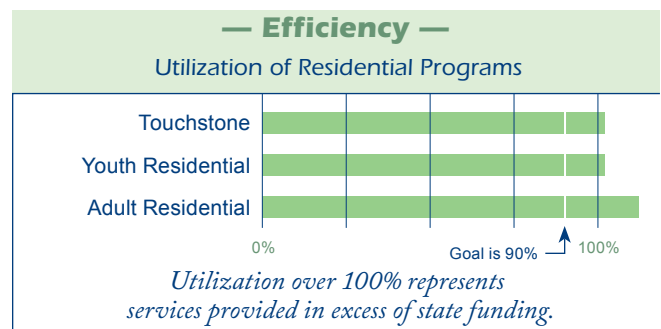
— Efficiency —

Utilization of Residential Programs

Touchstone

Youth Residential

Adult Residential

0%

Goal is 90%

100%

Utilization over 100% represents services provided in excess of state funding.